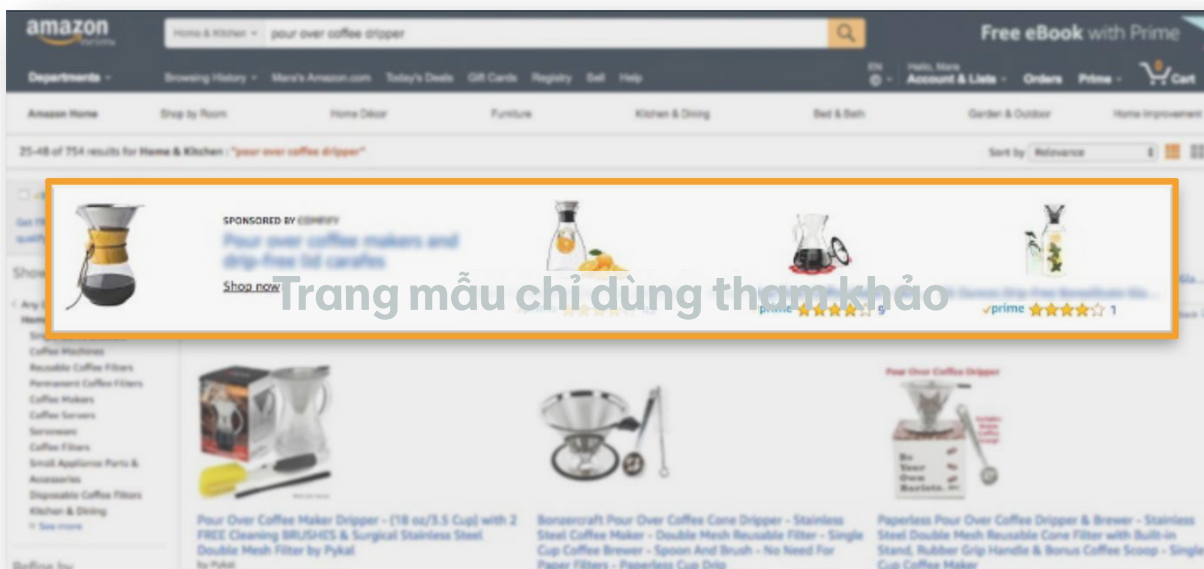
amazon

Home & Kitchen pour over coffee dripper

Free eBook with Prime

Departments Browsing History Mara's Amazon.com Today's Deals Gift Cards Registry Sell Help

EN Hello, Mara Account & Lists Orders Prime Cart

Amazon Home Shop by Room Home Décor Furniture Kitchen & Dining Bed & Bath Garden & Outdoor Home Improvement

25-48 of 754 results for Home & Kitchen : "pour over coffee dripper"

Sort by Relevance

SPONSORED BY COMSIFY

Pour over coffee makers and drip-free lid carafes

Shop now

Trang mẫu chỉ dùng tham khảo

prime 9

prime 1

Show

Any

Coffee Machines
Reusable Coffee Filters
Permanent Coffee Filters
Coffee Makers
Coffee Servers
Serveware
Coffee Filters
Small Appliance Parts & Accessories
Disposable Coffee Filters
Kitchen & Dining
See more

Refine by

Pour Over Coffee Dripper

Pour Over Coffee Maker Dripper - (18 oz/3.5 Cup) with 2 FREE Cleaning BRUSHES & Surgical Stainless Steel Double Mesh Filter by Pykal

by Pykal

Bonzercraft Pour Over Coffee Cone Dripper - Stainless Steel Coffee Maker - Double Mesh Reusable Filter - Single Cup Coffee Brewer - Spoon And Brush - No Need For Paper Filters - Paperless Cup Drip

Paperless Pour Over Coffee Dripper & Brewer - Stainless Steel Double Mesh Reusable Cone Filter with Built-in Stand, Rubber Grip Handle & Bonus Coffee Scoop - Single Cup Coffee Maker